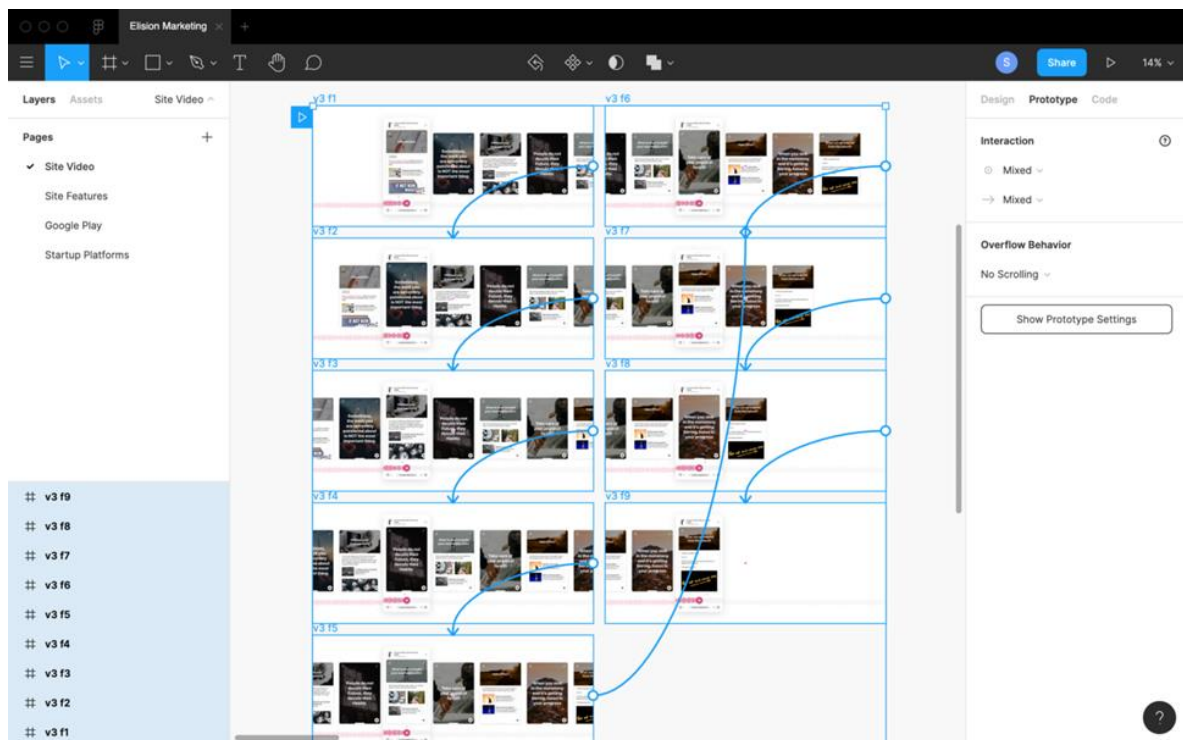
Elision Marketing

S Share 14%

Layers Assets Site Video

Pages +

✓ Site Video

Site Features

Google Play

Startup Platforms

# v3 f9

# v3 f8

# v3 f7

# v3 f6

# v3 f5

# v3 f4

# v3 f3

# v3 f2

# v3 f1

v3 f1

v3 f6

v3 f2

v3 f7

v3 f3

v3 f8

v3 f4

v3 f9

v3 f5

Design Prototype Code

Interaction

Mixed

Mixed

Overflow Behavior

No Scrolling

Show Prototype Settings

?